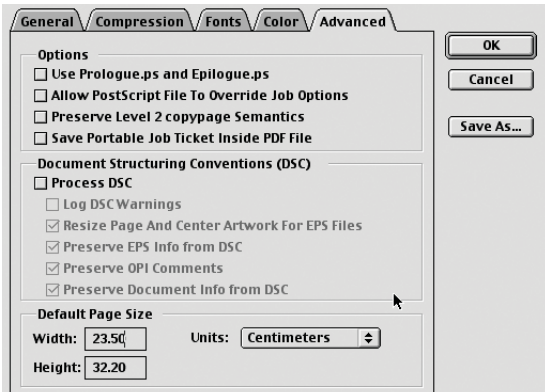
General
Compression
Fonts
Color
Advanced

OK
Cancel
Save As...

Options
Use Prologue.ps and Epilogue.ps
Allow PostScript File To Override Job Options
Preserve Level 2 copypage Semantics
Save Portable Job Ticket Inside PDF File

Document Structuring Conventions (DSC)
Process DSC
Log DSC Warnings
Resize Page And Center Artwork For EPS Files
Preserve EPS Info from DSC
Preserve OPI Comments
Preserve Document Info from DSC

Default Page Size
Width: 23.50
Units: Centimeters
Height: 32.20